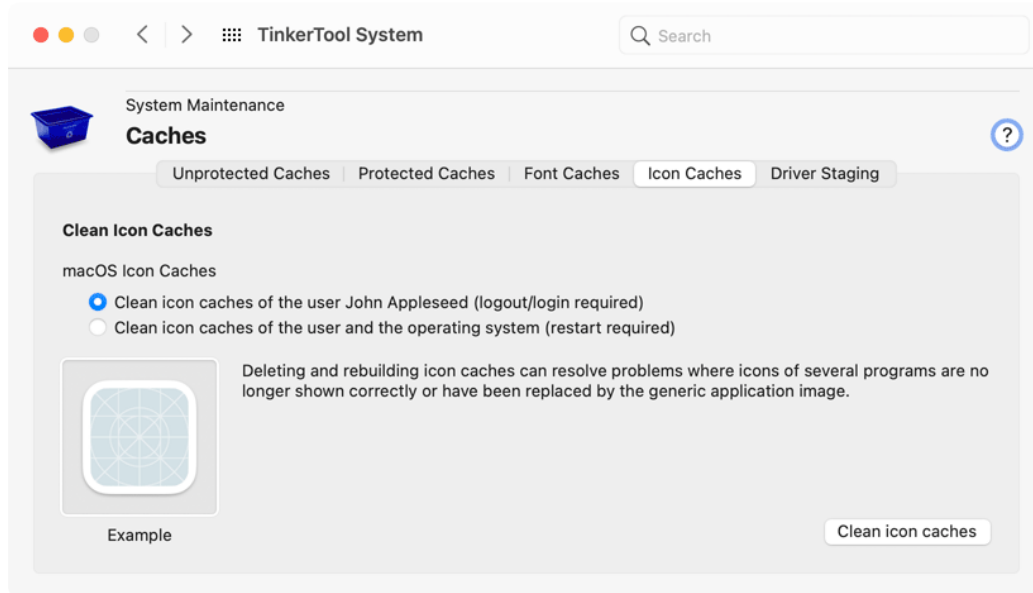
TinkerTool System

Search

System Maintenance

Caches

?

Unprotected Caches | Protected Caches | Font Caches | Icon Caches | Driver Staging

Clean Icon Caches

macOS Icon Caches

Clean icon caches of the user John Appleseed (logout/login required)

Clean icon caches of the user and the operating system (restart required)

Deleting and rebuilding icon caches can resolve problems where icons of several programs are no longer shown correctly or have been replaced by the generic application image.

Example

Clean icon caches